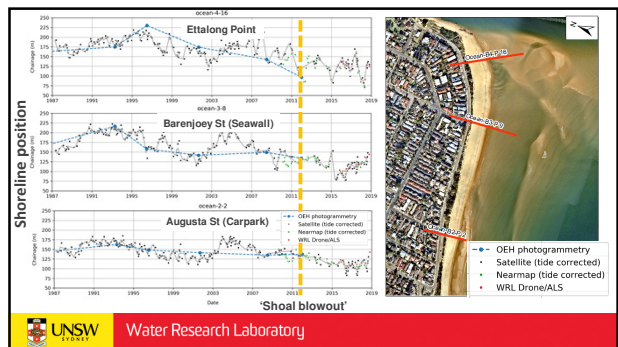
Shoreline position

ocean-4-16

Ettalong Point

250
225
200
175
150
125
100
75
50

Chainage (m)

1987 1991 1995 1999 2003 2007 2011 2015 2019

ocean-3-8

Barenjoey St (Seawall)

250
225
200
175
150
125
100
75
50

Chainage (m)

1987 1991 1995 1999 2003 2007 2011 2015 2019

ocean-2-2

Augusta St (Carpark)

250
225
200
175
150
125
100
75
50

Chainage (m)

1987 1991 1995 1999 2003 2007 2011 2015 2019

Date

OEH photogrammetry
Satellite (tide corrected)
Nearmap (tide corrected)
WRL Drone/ALS

'Shoal blowout'

N

Ocean-04-P-16

Ocean-03-P-8

Ocean-02-P-2

OEH photogrammetry
Satellite (tide corrected)
Nearmap (tide corrected)
WRL Drone/ALS

UNSW SYDNEY

Water Research Laboratory